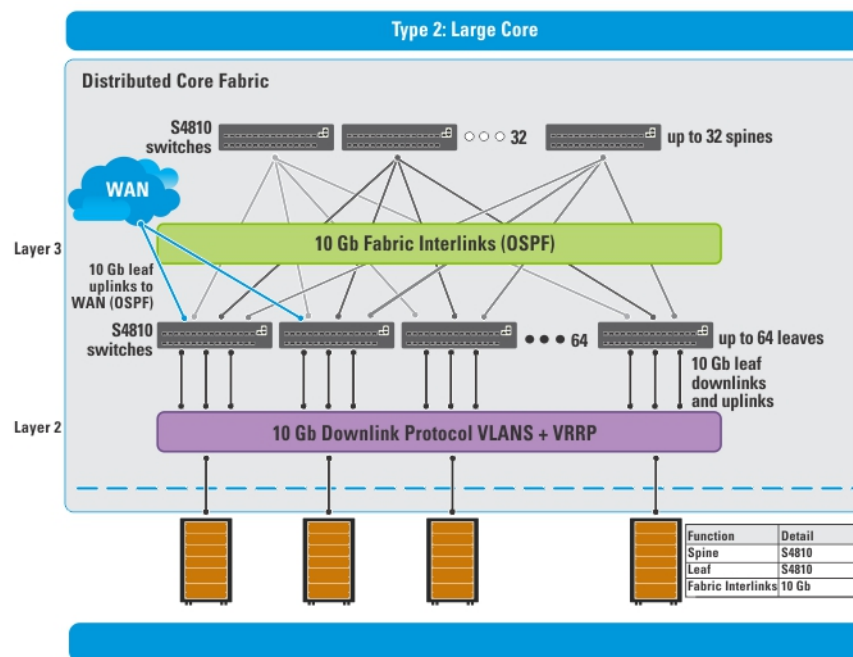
Type 2: Large Core

Distributed Core Fabric

S4810 switches

32

up to 32 spines

WAN

Layer 3

10 Gb Fabric Interlinks (OSPF)

10 Gb leaf uplinks to WAN (OSPF)

S4810 switches

64

up to 64 leaves

10 Gb leaf downlinks and uplinks

Layer 2

10 Gb Downlink Protocol VLANS + VRRP

| Function | Detail |
|---|---|
| Spine | S4810 |
| Leaf | S4810 |
| Fabric Interlinks | 10 Gb |